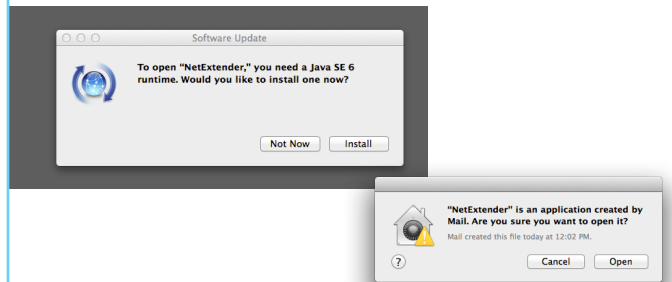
Software Update

To open "NetExtender," you need a Java SE 6 runtime. Would you like to install one now?

Not Now
Install

"NetExtender" is an application created by Mail. Are you sure you want to open it?

Mail created this file today at 12:02 PM.

?
Cancel
Open